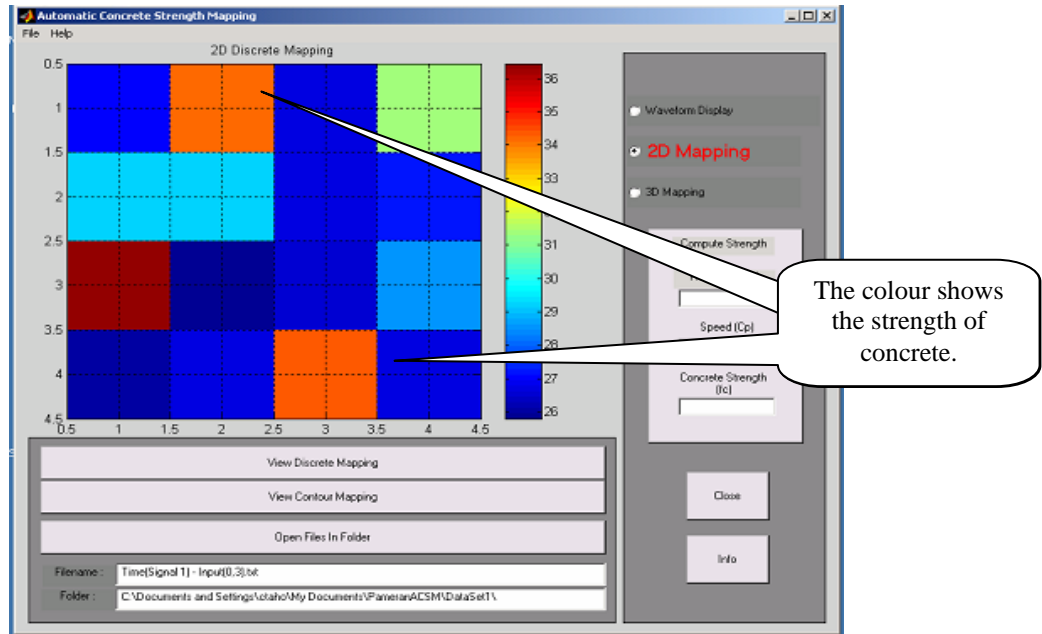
Automatic Concrete Strength Mapping
File Help
2D Discrete Mapping
0.5
1
1.5
2
2.5
3
3.5
4
4.5
0.5 1 1.5 2 2.5 3 3.5 4 4.5
36
35
34
33
31
30
29
28
27
26
Waveform Display
2D Mapping
3D Mapping
Compute Strength
Speed (Cp)
Concrete Strength (fc)
The colour shows the strength of concrete.
View Discrete Mapping
View Contour Mapping
Open Files In Folder
Filename : Time(Signal 1) - Input(0,3).txt
Folder : C:\Documents and Settings\ctaho\My Documents\PameranACSM\DataSet1\
Close
Info